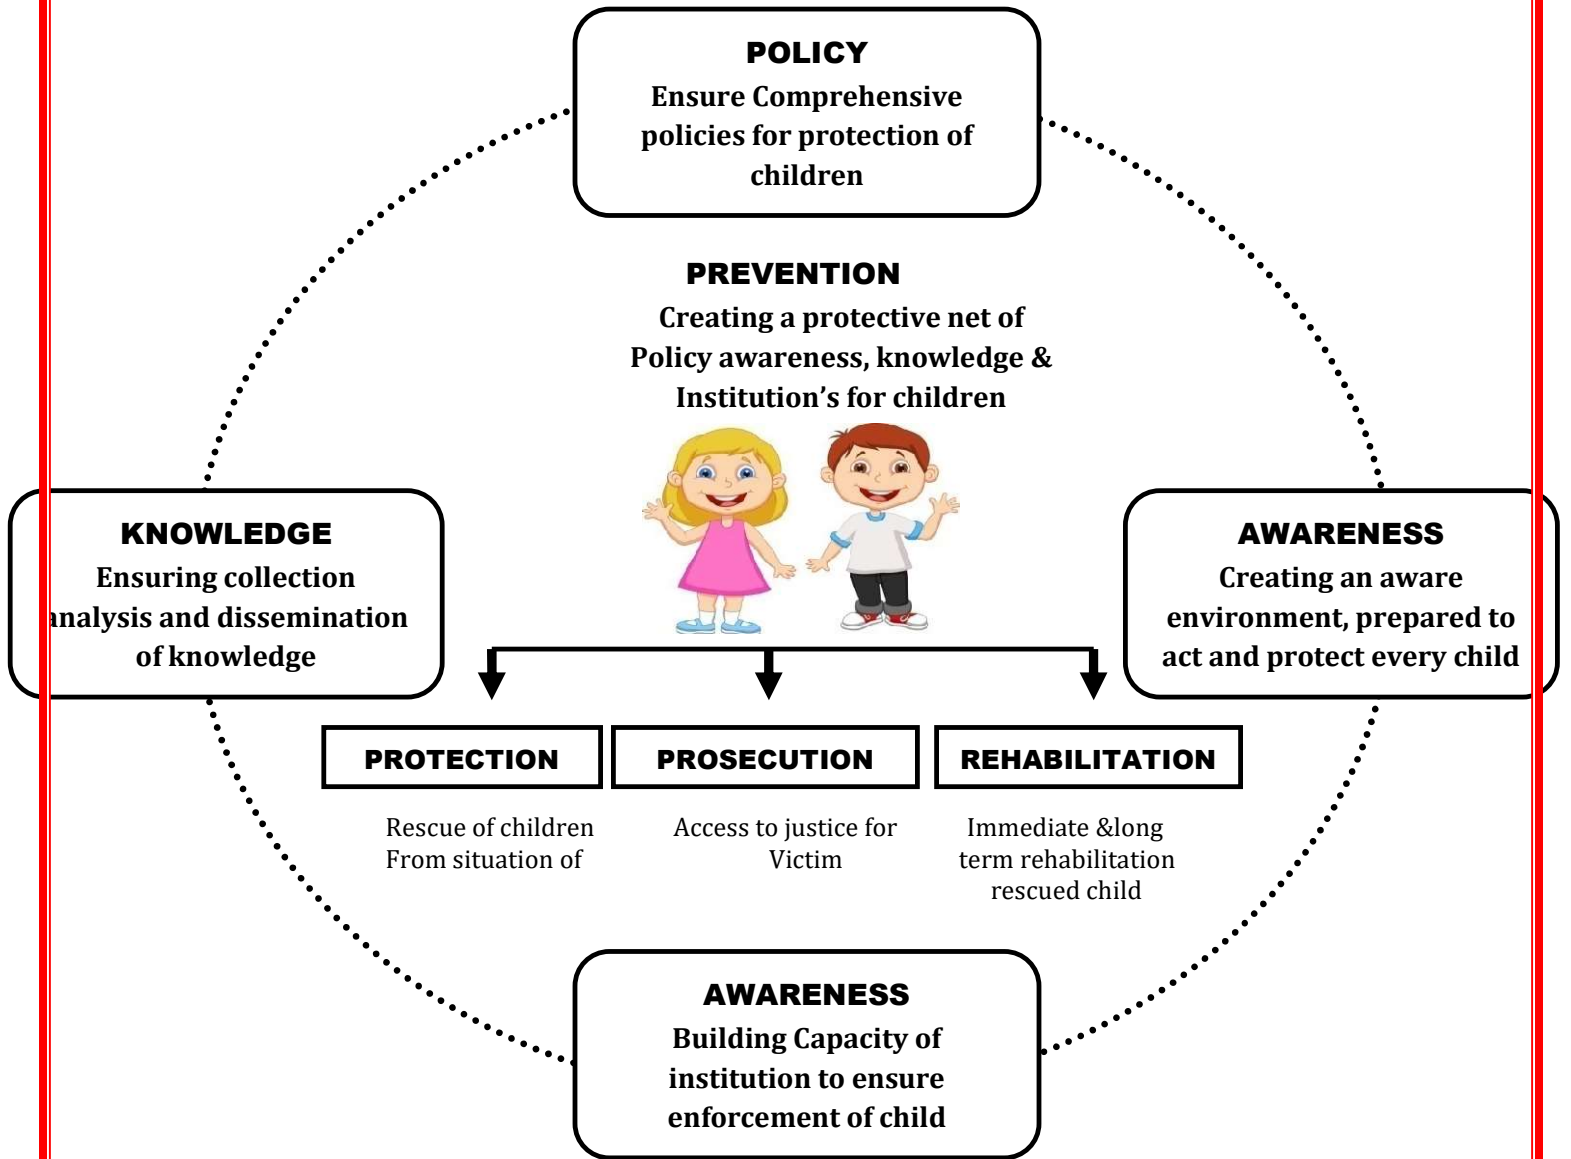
POLICY
Ensure Comprehensive policies for protection of children

PREVENTION
Creating a protective net of Policy awareness, knowledge & Institution's for children

KNOWLEDGE
Ensuring collection analysis and dissemination of knowledge

AWARENESS
Creating an aware environment, prepared to act and protect every child

PROTECTION

PROSECUTION

REHABILITATION

Rescue of children From situation of

Access to justice for Victim

Immediate &long term rehabilitation rescued child

AWARENESS
Building Capacity of institution to ensure enforcement of child